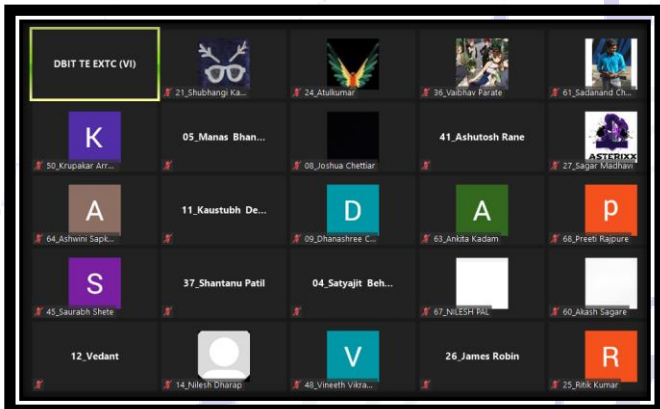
DBIT TE EXTC (VI)

21_Shubhangi Ka...

24_Atulkumar

36_Vaibhav Parate

61_Sadanand Ch...

K

50_Krupakar Arr...

05_Manas Bhan...

08_Joshua Chettiar

41_Ashutosh Rane

ASTERIXX

27_Sagar Madhavi

A

64_Ashwini Sapk...

11_Kaustubh De...

D

09_Dhanashree C...

A

63_Ankita Kadam

p

68_Preeti Rajpure

S

45_Saurabh Shete

37_Shantanu Patil

04_Satyajit Beh...

67_NILESH PAL

60_Akash Sagare

12_Vedant

14_Nilesh Dharap

V

48_Vineeth Vikra...

26_James Robin

R

25_Ritik Kumar